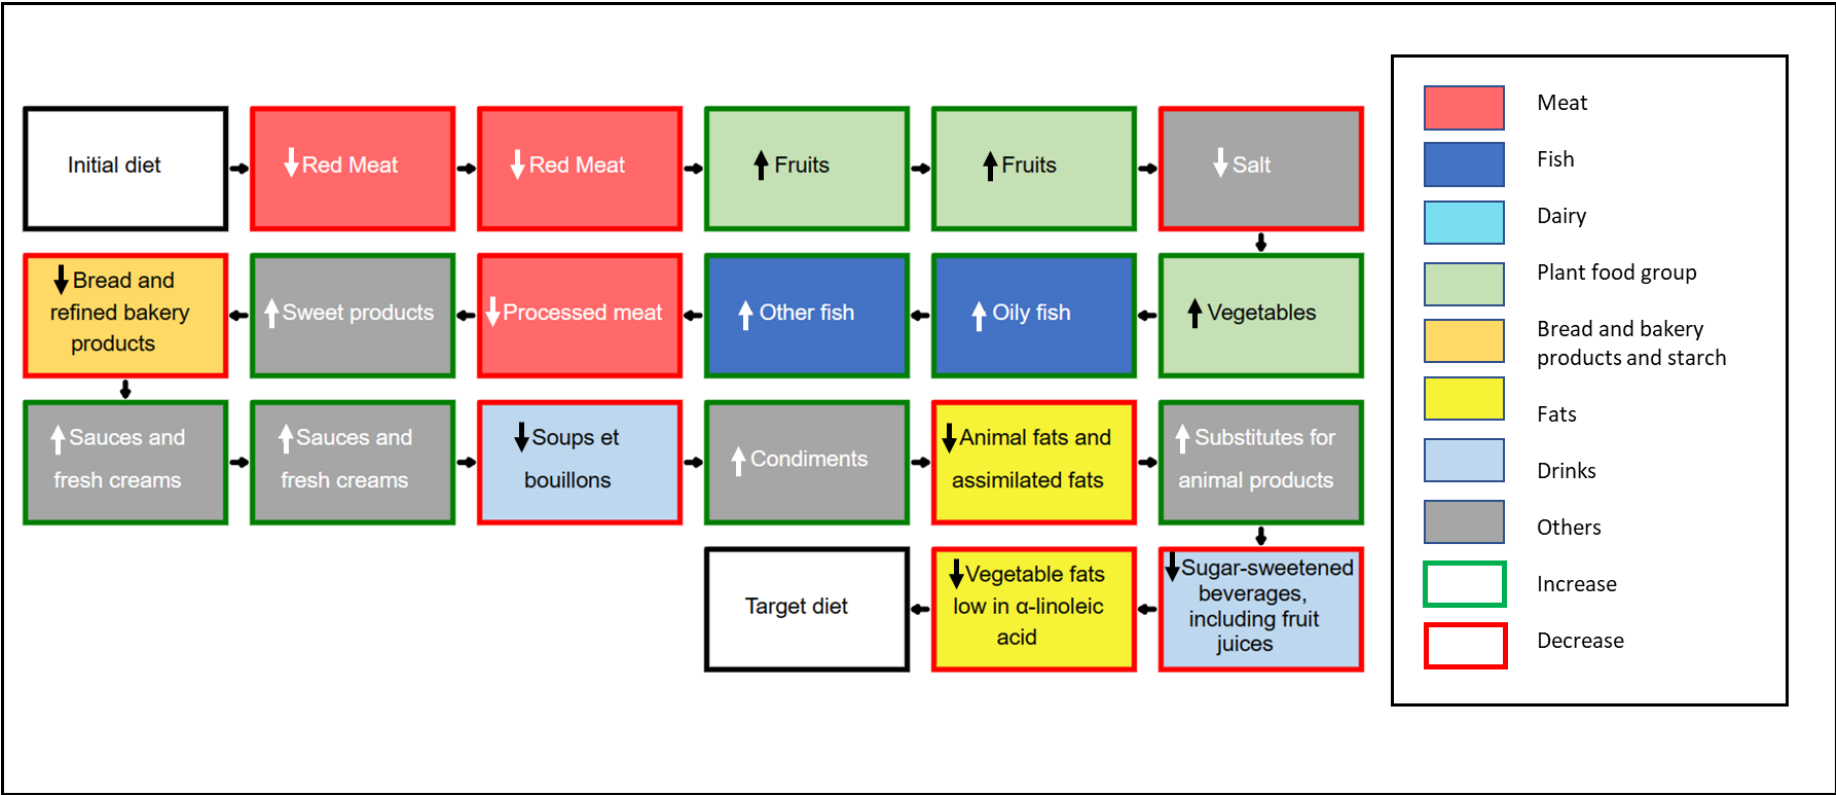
Initial diet

↓Red Meat

↓Red Meat

↑Fruits

↑Fruits

↓Salt

↑Vegetables

↑Oily fish

↑Other fish

↓Processed meat

↑Sweet products

↓Bread and refined bakery products

↑Sauces and fresh creams

↑Sauces and fresh creams

↓Soups et bouillons

↑Condiments

↓Animal fats and assimilated fats

↑Substitutes for animal products

↓Sugar-sweetened beverages, including fruit juices

↓Vegetable fats low in α-linoleic acid

Target diet

Meat

Fish

Dairy

Plant food group

Bread and bakery products and starch

Fats

Drinks

Others

Increase

Decrease